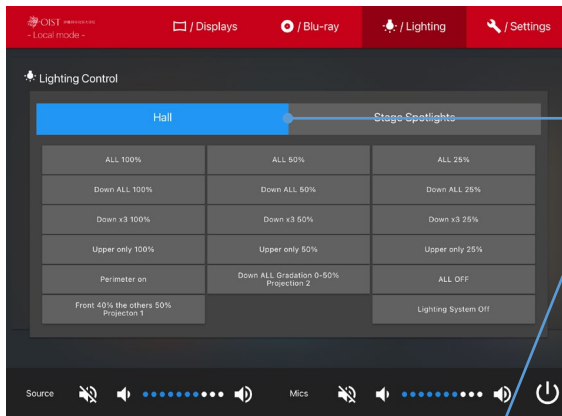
OIST
- Local mode -

/ Displays

/ Blu-ray

/ Lighting

/ Settings

Lighting Control

Hall

Stage Spotlights

| ALL 100% | ALL 50% | ALL 25% |
|---|---|---|
| Down ALL 100% | Down ALL 50% | Down ALL 25% |
| Down x3 100% | Down x3 50% | Down x3 25% |
| Upper only 100% | Upper only 50% | Upper only 25% |
| Perimeter on | Down ALL Gradation 0-50% Projection 2 | ALL OFF |
| Front 40% the others 50% Projecton 1 | | Lighting System Off |

Source

Mics